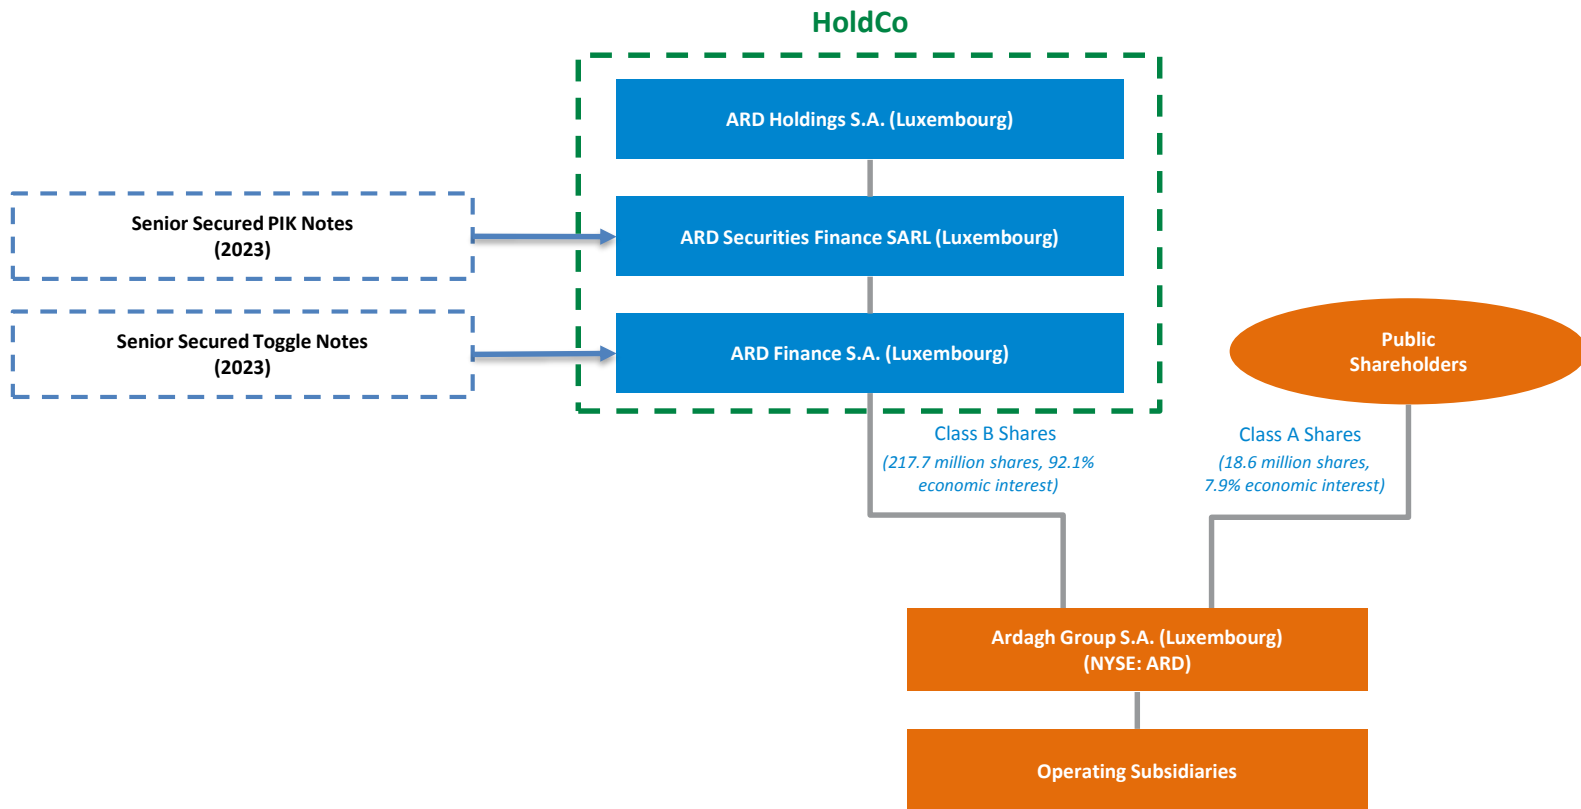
HoldCo

ARD Holdings S.A. (Luxembourg)

Senior Secured PIK Notes (2023)

ARD Securities Finance SARL (Luxembourg)

Senior Secured Toggle Notes (2023)

ARD Finance S.A. (Luxembourg)

Public Shareholders

Class B Shares
(217.7 million shares, 92.1% economic interest)

Class A Shares
(18.6 million shares, 7.9% economic interest)

Ardagh Group S.A. (Luxembourg)
(NYSE: ARD)

Operating Subsidiaries